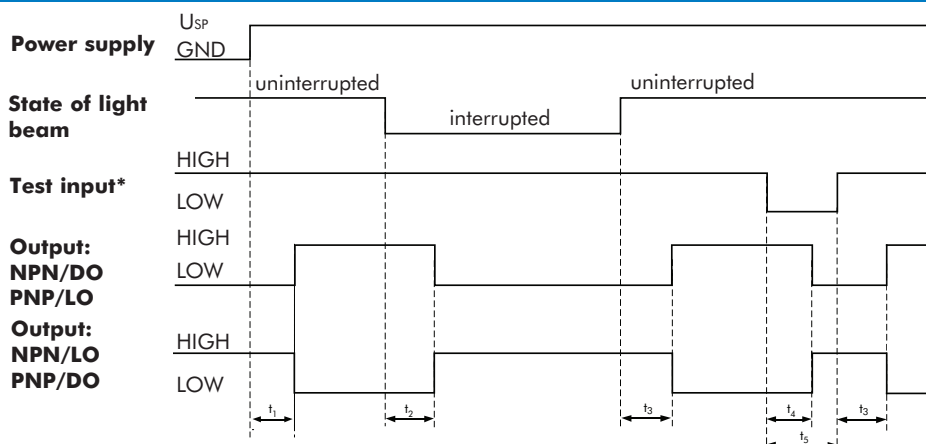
Power supply
$U_{SP}$
GND

State of light beam
uninterrupted
interrupted
uninterrupted

Test input*
HIGH
LOW

Output: NPN/DO PNP/LO
HIGH
LOW

Output: NPN/LO PNP/DO
HIGH
LOW

$t_1$
$t_2$
$t_3$
$t_4$
$t_3$
$t_5$